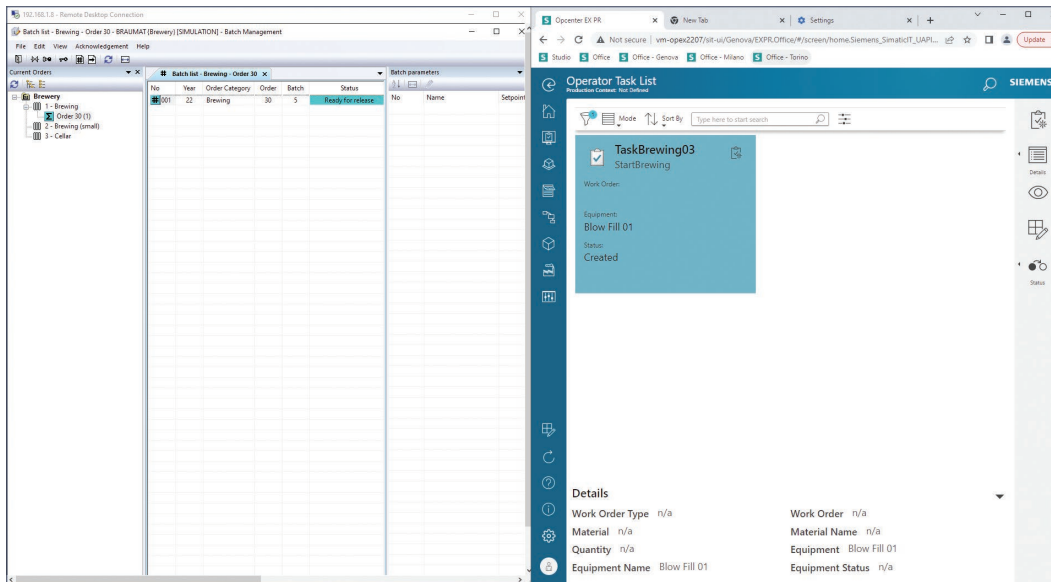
192.168.1.8 - Remote Desktop Connection

Batch list - Brewing - Order 30 - BRAUMAT (Brewery) [SIMULATION] - Batch Management

File Edit View Acknowledgement Help

Current Orders

Brewery
1 - Brewing
Order 30 (1)
2 - Brewing (small)
3 - Cellar

Batch list - Brewing - Order 30

| No | Year | Order Category | Order | Batch | Status |
|---|---|---|---|---|---|
| 001 | 22 | Brewing | 30 | 5 | Ready for release |

Batch parameters

| No | Name | Setpoint |
|---|---|---|

Opcenter EX PR

New Tab

Settings

Not secure | vm-opex2207/sit-ui/Genova/EXPR.Office/#/screen/home.Siemens_SimaticIT_UAPI...

Update

Studio Office Office - Genova Office - Milano Office - Torino

Operator Task List
Production Context: Not Defined

SIEMENS

Mode Sort By Type here to start search

TaskBrewing03
StartBrewing

Work Order:

Equipment:
Blow Fill 01

Status:
Created

Details

Status

Details

Work Order Type n/a
Work Order n/a
Material n/a
Material Name n/a
Quantity n/a
Equipment Blow Fill 01
Equipment Name Blow Fill 01
Equipment Status n/a